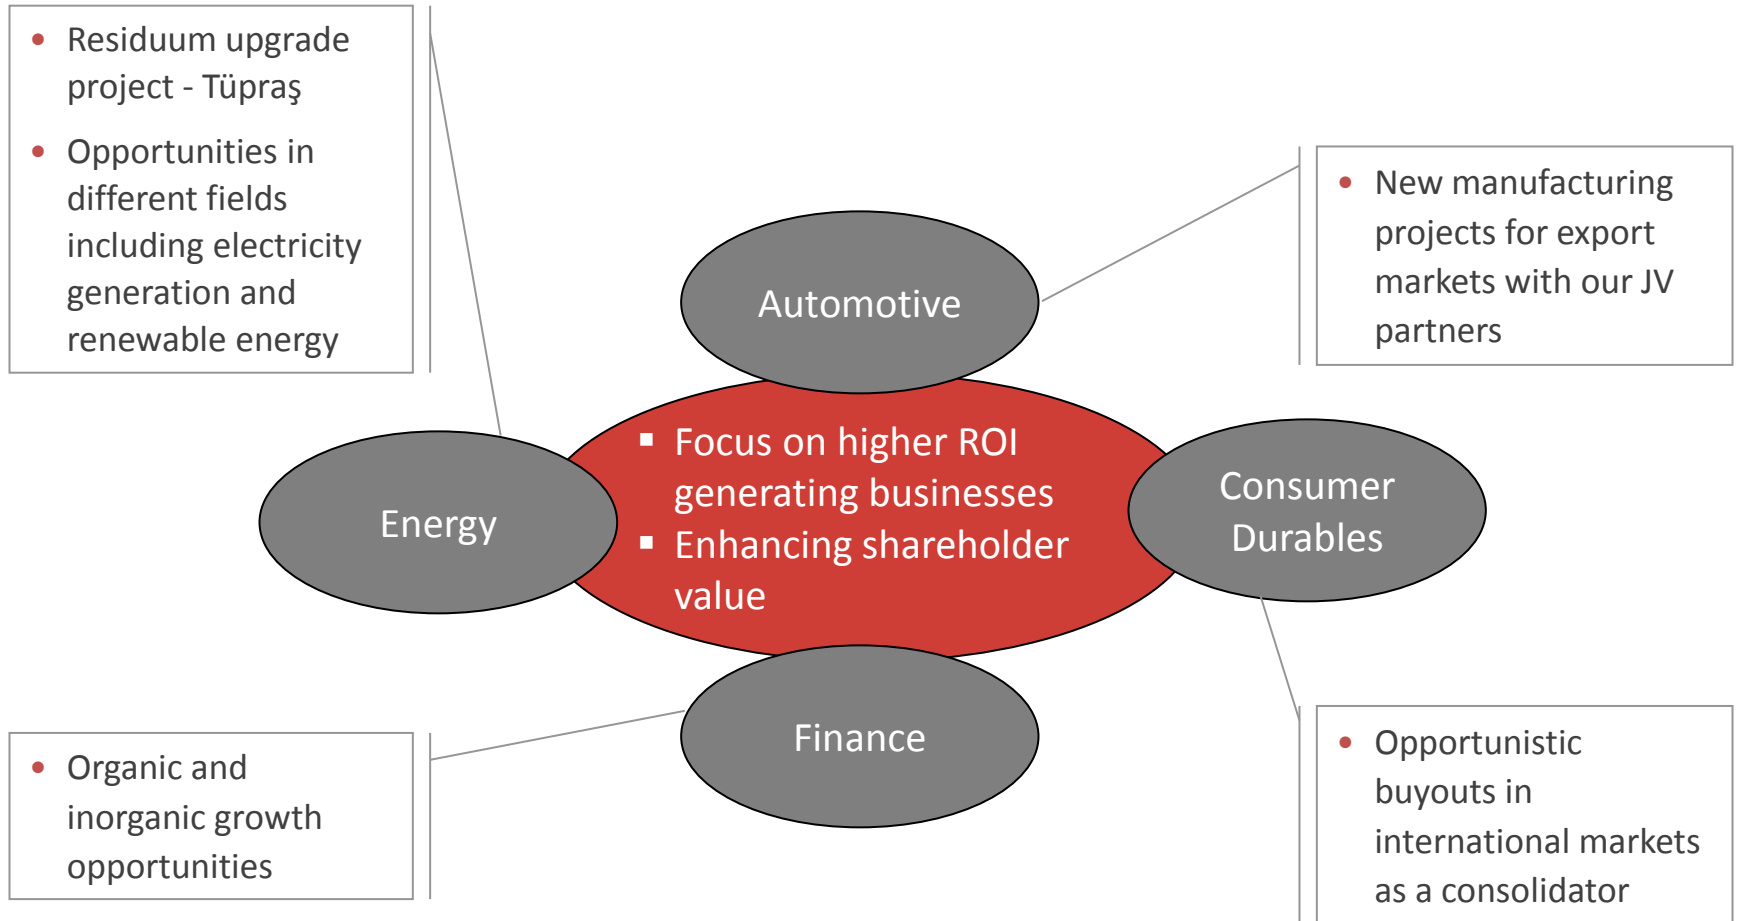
• Residuum upgrade project - Tüpraş
• Opportunities in different fields including electricity generation and renewable energy

• New manufacturing projects for export markets with our JV partners

Automotive

Energy

▪ Focus on higher ROI generating businesses
▪ Enhancing shareholder value

Consumer Durables

Finance

• Organic and inorganic growth opportunities

• Opportunistic buyouts in international markets as a consolidator